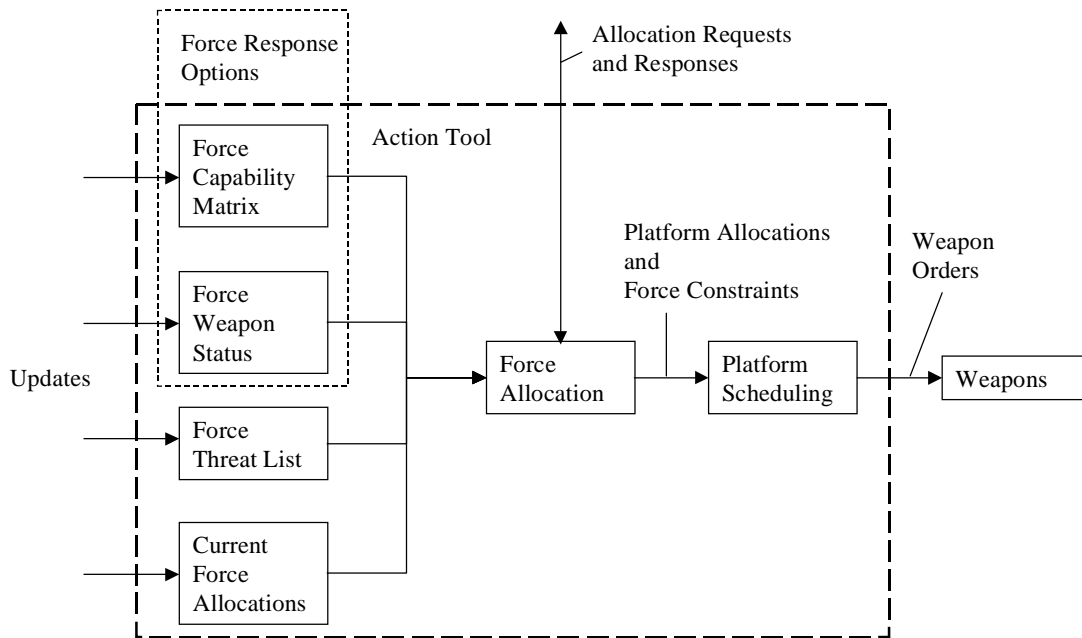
Force Response Options

Allocation Requests and Responses

Action Tool

Force Capability Matrix

Force Weapon Status

Updates

Force Threat List

Current Force Allocations

Force Allocation

Platform Allocations and Force Constraints

Platform Scheduling

Weapon Orders

Weapons